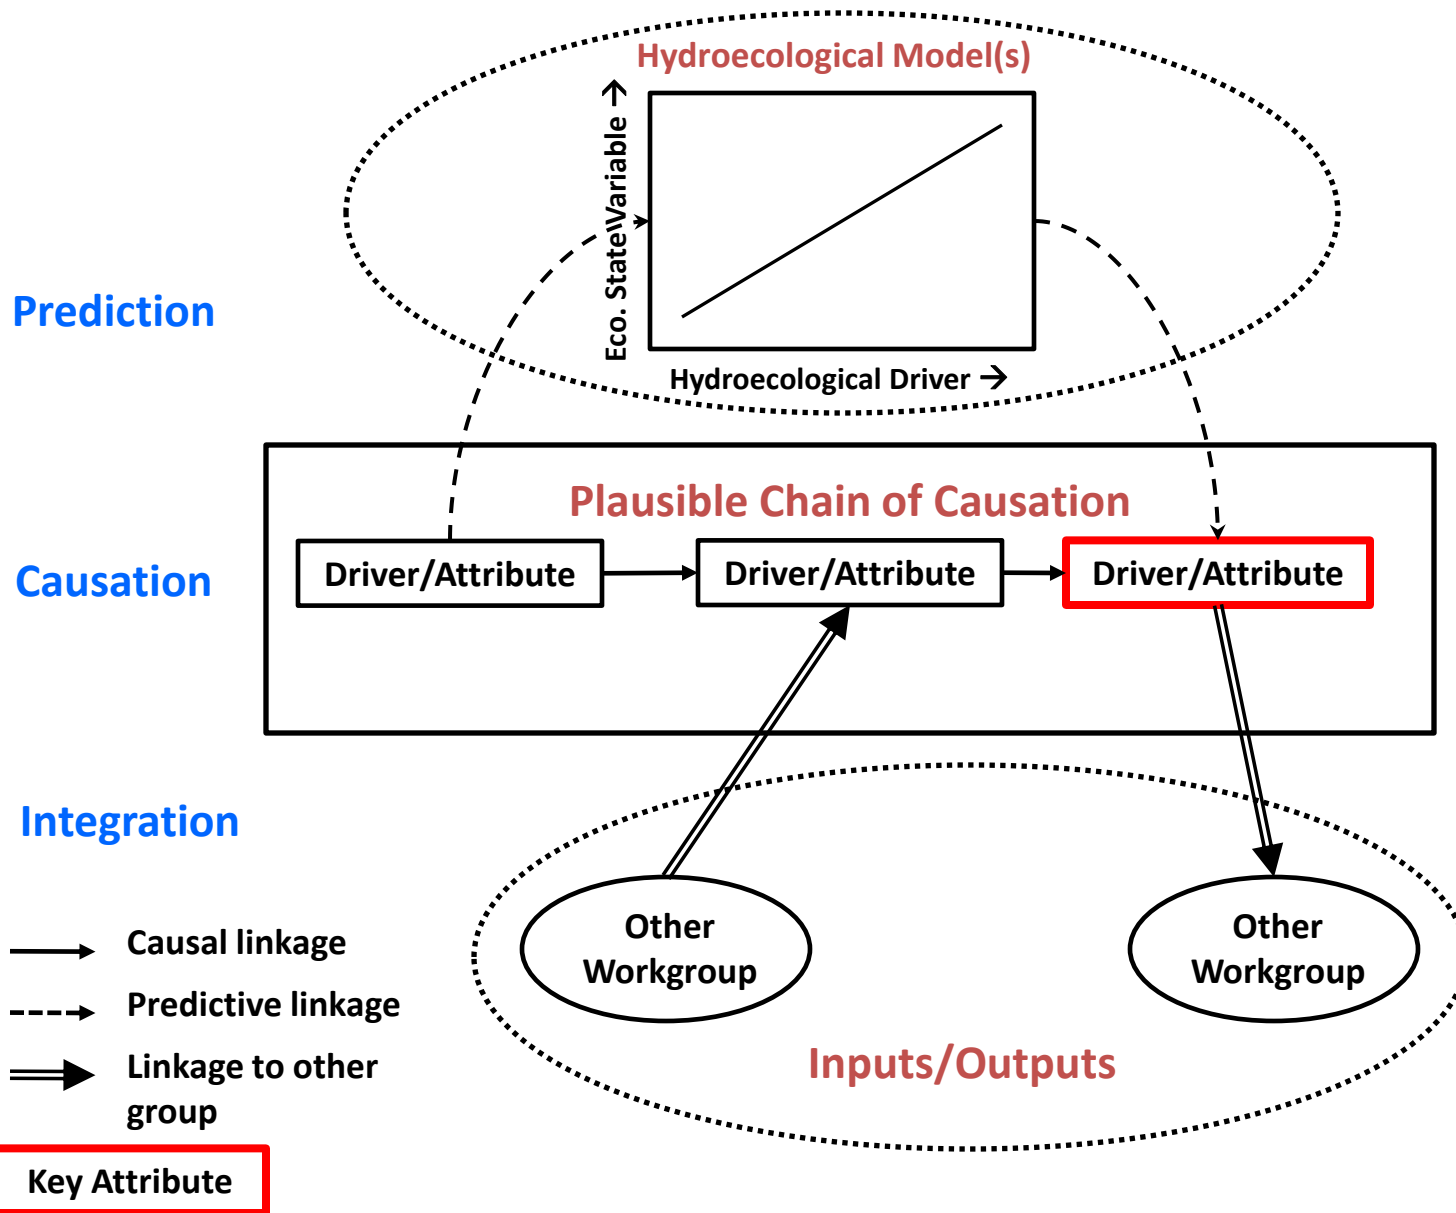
Hydroecological Model(s)

Eco. State Variable →

Hydroecological Driver →

Prediction

Plausible Chain of Causation

Causation

Driver/Attribute

Driver/Attribute

Driver/Attribute

Integration

Causal linkage

Predictive linkage

Linkage to other group

Key Attribute

Other Workgroup

Other Workgroup

Inputs/Outputs